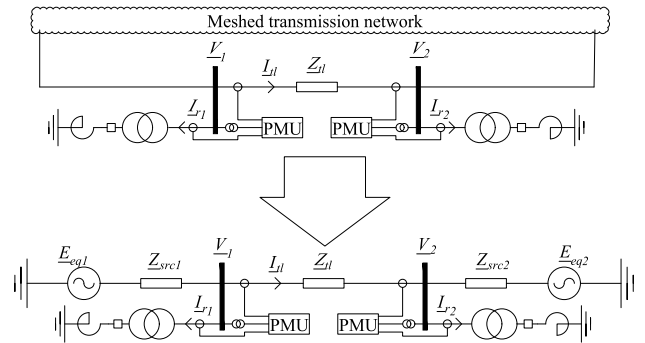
Meshed transmission network

$\underline{V}_1$

$\underline{I}_{tl}$

$\underline{Z}_{tl}$

$\underline{V}_2$

$\underline{I}_{r1}$

PMU

PMU

$\underline{I}_{r2}$

$\underline{E}_{eq1}$

$\underline{Z}_{src1}$

$\underline{V}_1$

$\underline{I}_{tl}$

$\underline{Z}_{tl}$

$\underline{V}_2$

$\underline{Z}_{src2}$

$\underline{E}_{eq2}$

$\underline{I}_{r1}$

PMU

PMU

$\underline{I}_{r2}$